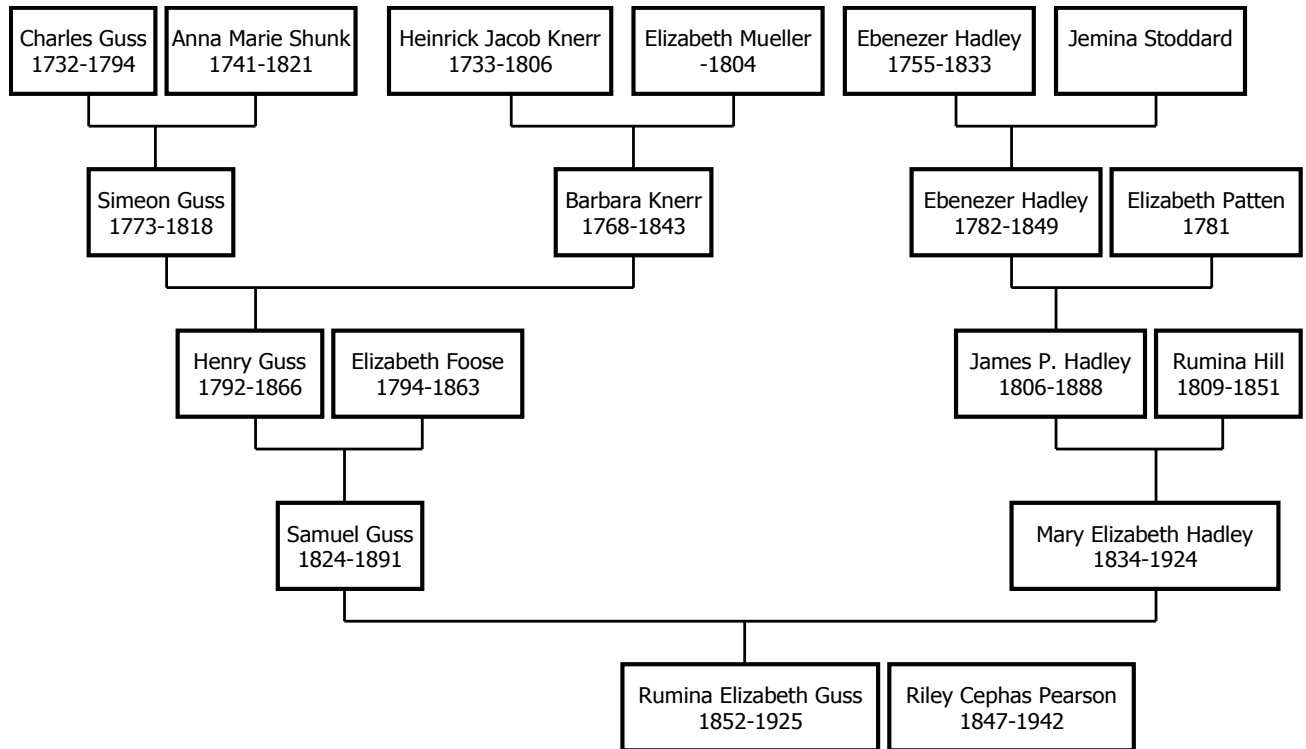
Charles Guss
1732-1794

Anna Marie Shunk
1741-1821

Heinrick Jacob Knerr
1733-1806

Elizabeth Mueller
-1804

Ebenezer Hadley
1755-1833

Jemina Stoddard

Simeon Guss
1773-1818

Barbara Knerr
1768-1843

Ebenezer Hadley
1782-1849

Elizabeth Patten
1781

Henry Guss
1792-1866

Elizabeth Foose
1794-1863

James P. Hadley
1806-1888

Rumina Hill
1809-1851

Samuel Guss
1824-1891

Mary Elizabeth Hadley
1834-1924

Rumina Elizabeth Guss
1852-1925

Riley Cephas Pearson
1847-1942